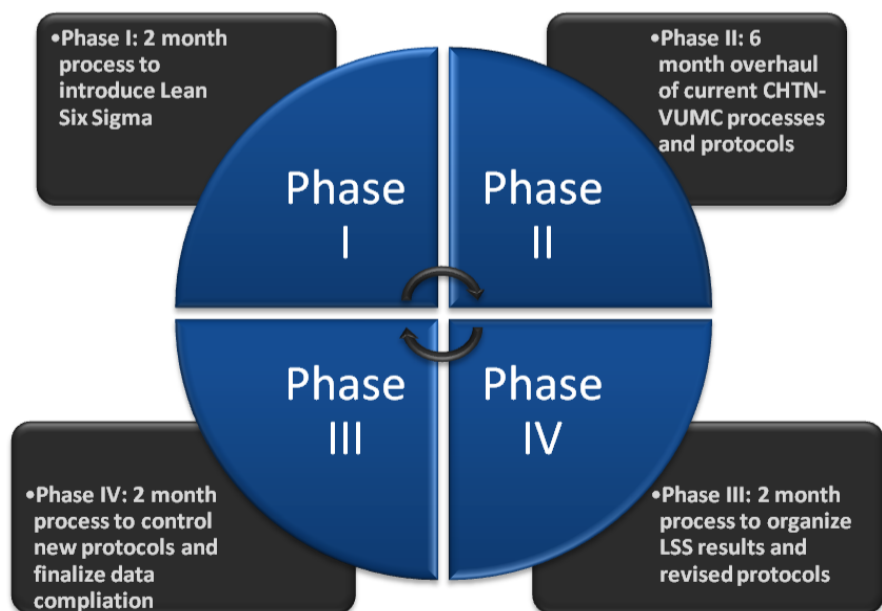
•Phase I: 2 month process to introduce Lean Six Sigma

•Phase II: 6 month overhaul of current CHTN-VUMC processes and protocols

Phase I

Phase II

Phase III

Phase IV

•Phase IV: 2 month process to control new protocols and finalize data compliation

•Phase III: 2 month process to organize LSS results and revised protocols